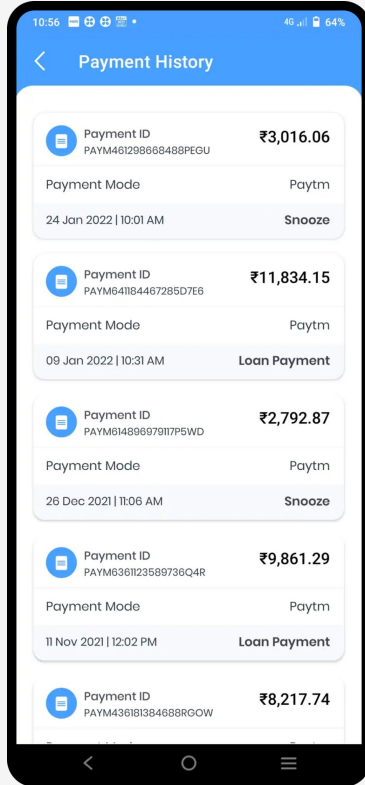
10:56

4G 64%

Payment History

Payment ID
PAYM461298668488PEGU
₹3,016.06

Payment Mode
Paytm

24 Jan 2022 | 10:01 AM
Snooze

Payment ID
PAYM641184467285D7E6
₹11,834.15

Payment Mode
Paytm

09 Jan 2022 | 10:31 AM
Loan Payment

Payment ID
PAYM614896979117P5WD
₹2,792.87

Payment Mode
Paytm

26 Dec 2021 | 11:06 AM
Snooze

Payment ID
PAYM6361123589736Q4R
₹9,861.29

Payment Mode
Paytm

11 Nov 2021 | 12:02 PM
Loan Payment

Payment ID
PAYM436181384688RGOW
₹8,217.74

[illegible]